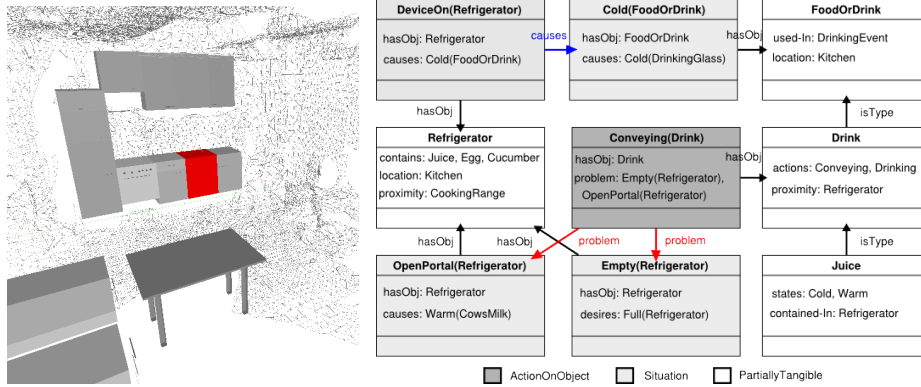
DeviceOn(Refrigerator)

hasObj: Refrigerator
causes: Cold(FoodOrDrink)

causes

Cold(FoodOrDrink)

hasObj: FoodOrDrink
causes: Cold(DrinkingGlass)

hasObj

FoodOrDrink

used-In: DrinkingEvent
location: Kitchen

hasObj

isType

Refrigerator

contains: Juice, Egg, Cucumber
location: Kitchen
proximity: CookingRange

Conveying(Drink)

hasObj: Drink
problem: Empty(Refrigerator), OpenPortal(Refrigerator)

hasObj

Drink

actions: Conveying, Drinking
proximity: Refrigerator

hasObj

hasObj

problem

problem

isType

OpenPortal(Refrigerator)

hasObj: Refrigerator
causes: Warm(CowsMilk)

Empty(Refrigerator)

hasObj: Refrigerator
desires: Full(Refrigerator)

Juice

states: Cold, Warm
contained-In: Refrigerator

ActionOnObject

Situation

PartiallyTangible